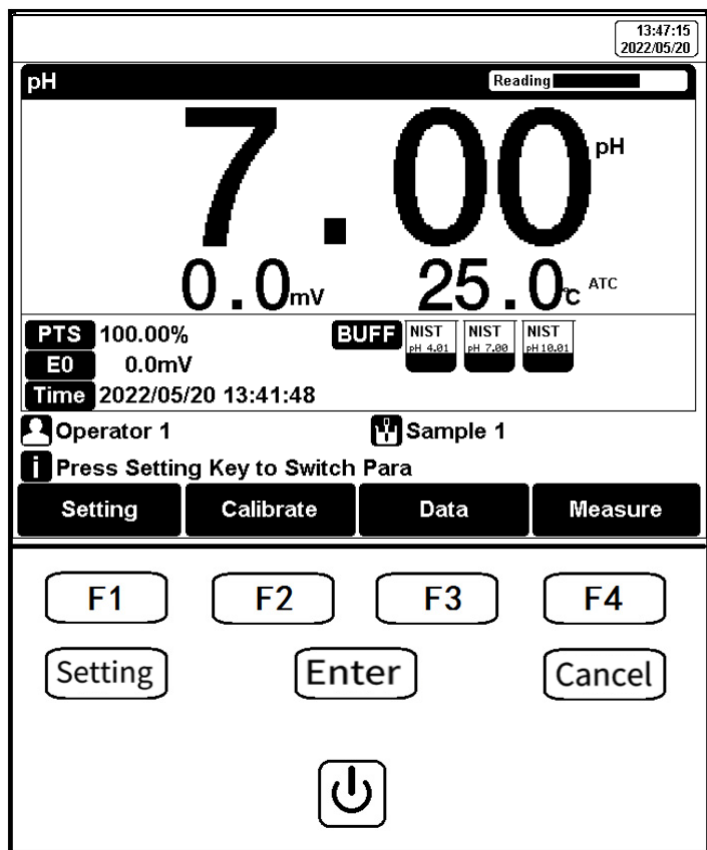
13:47:15
2022/05/20

pH

Reading

7.00 pH

0.0mV 25.0℃ ATC

PTS 100.00%
E0 0.0mV
Time 2022/05/20 13:41:48

BUFF NIST pH 4.01 NIST pH 7.00 NIST pH 10.01

Operator 1

Sample 1

Press Setting Key to Switch Para

| Setting | Calibrate | Data | Measure |
|---|---|---|---|

F1 F2 F3 F4

Setting Enter Cancel